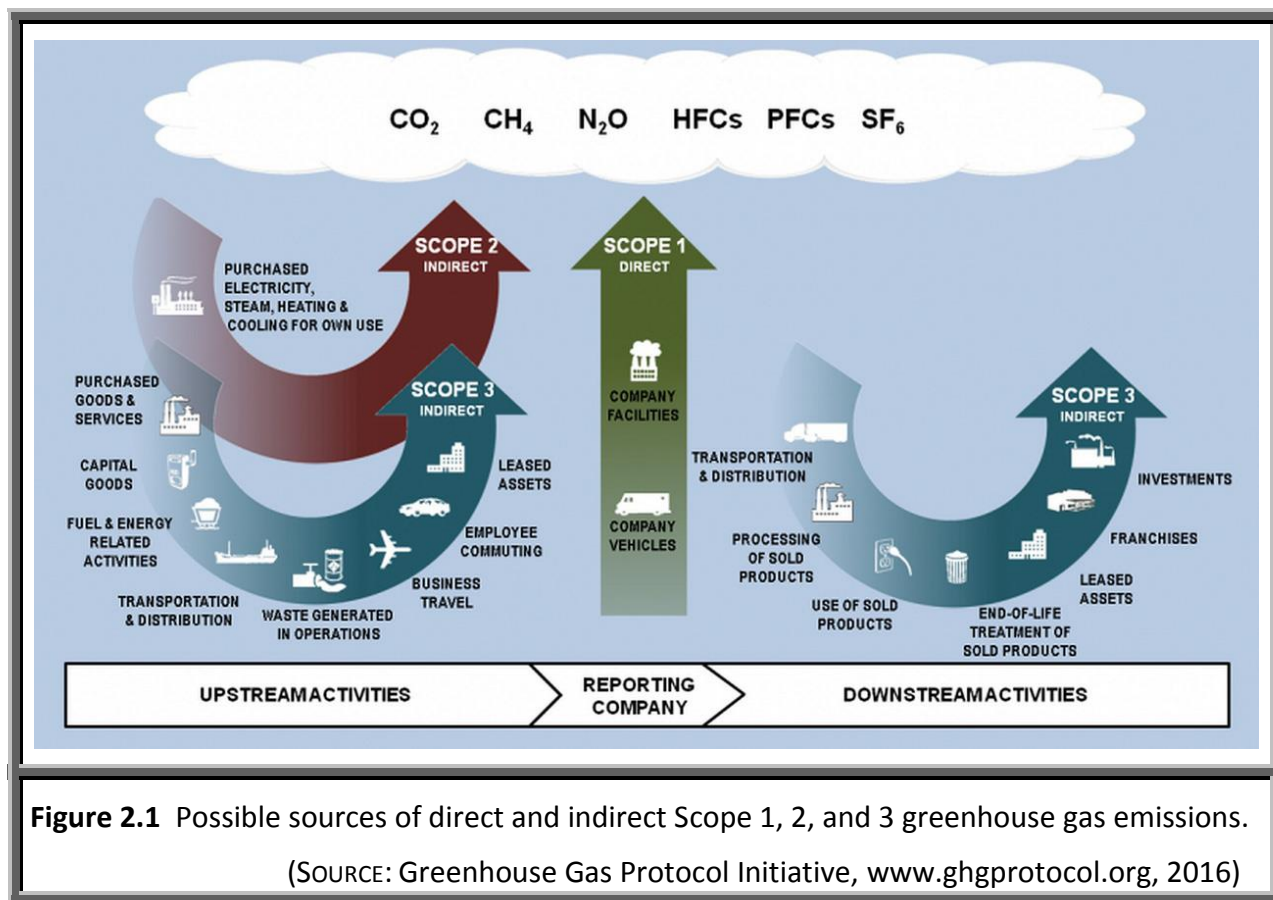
$CO_2$ $CH_4$ $N_2O$ HFCs PFCs $SF_6$

SCOPE 2
INDIRECT

PURCHASED ELECTRICITY, STEAM, HEATING & COOLING FOR OWN USE

SCOPE 1
DIRECT

COMPANY FACILITIES

COMPANY VEHICLES

SCOPE 3
INDIRECT

PURCHASED GOODS & SERVICES

CAPITAL GOODS

FUEL & ENERGY RELATED ACTIVITIES

TRANSPORTATION & DISTRIBUTION

WASTE GENERATED IN OPERATIONS

BUSINESS TRAVEL

EMPLOYEE COMMUTING

LEASED ASSETS

SCOPE 3
INDIRECT

TRANSPORTATION & DISTRIBUTION

PROCESSING OF SOLD PRODUCTS

USE OF SOLD PRODUCTS

END-OF-LIFE TREATMENT OF SOLD PRODUCTS

LEASED ASSETS

FRANCHISES

INVESTMENTS

UPSTREAMACTIVITIES

REPORTING COMPANY

DOWNSTREAMACTIVITIES

**Figure 2.1** Possible sources of direct and indirect Scope 1, 2, and 3 greenhouse gas emissions.
(SOURCE: Greenhouse Gas Protocol Initiative, www.ghgprotocol.org, 2016)